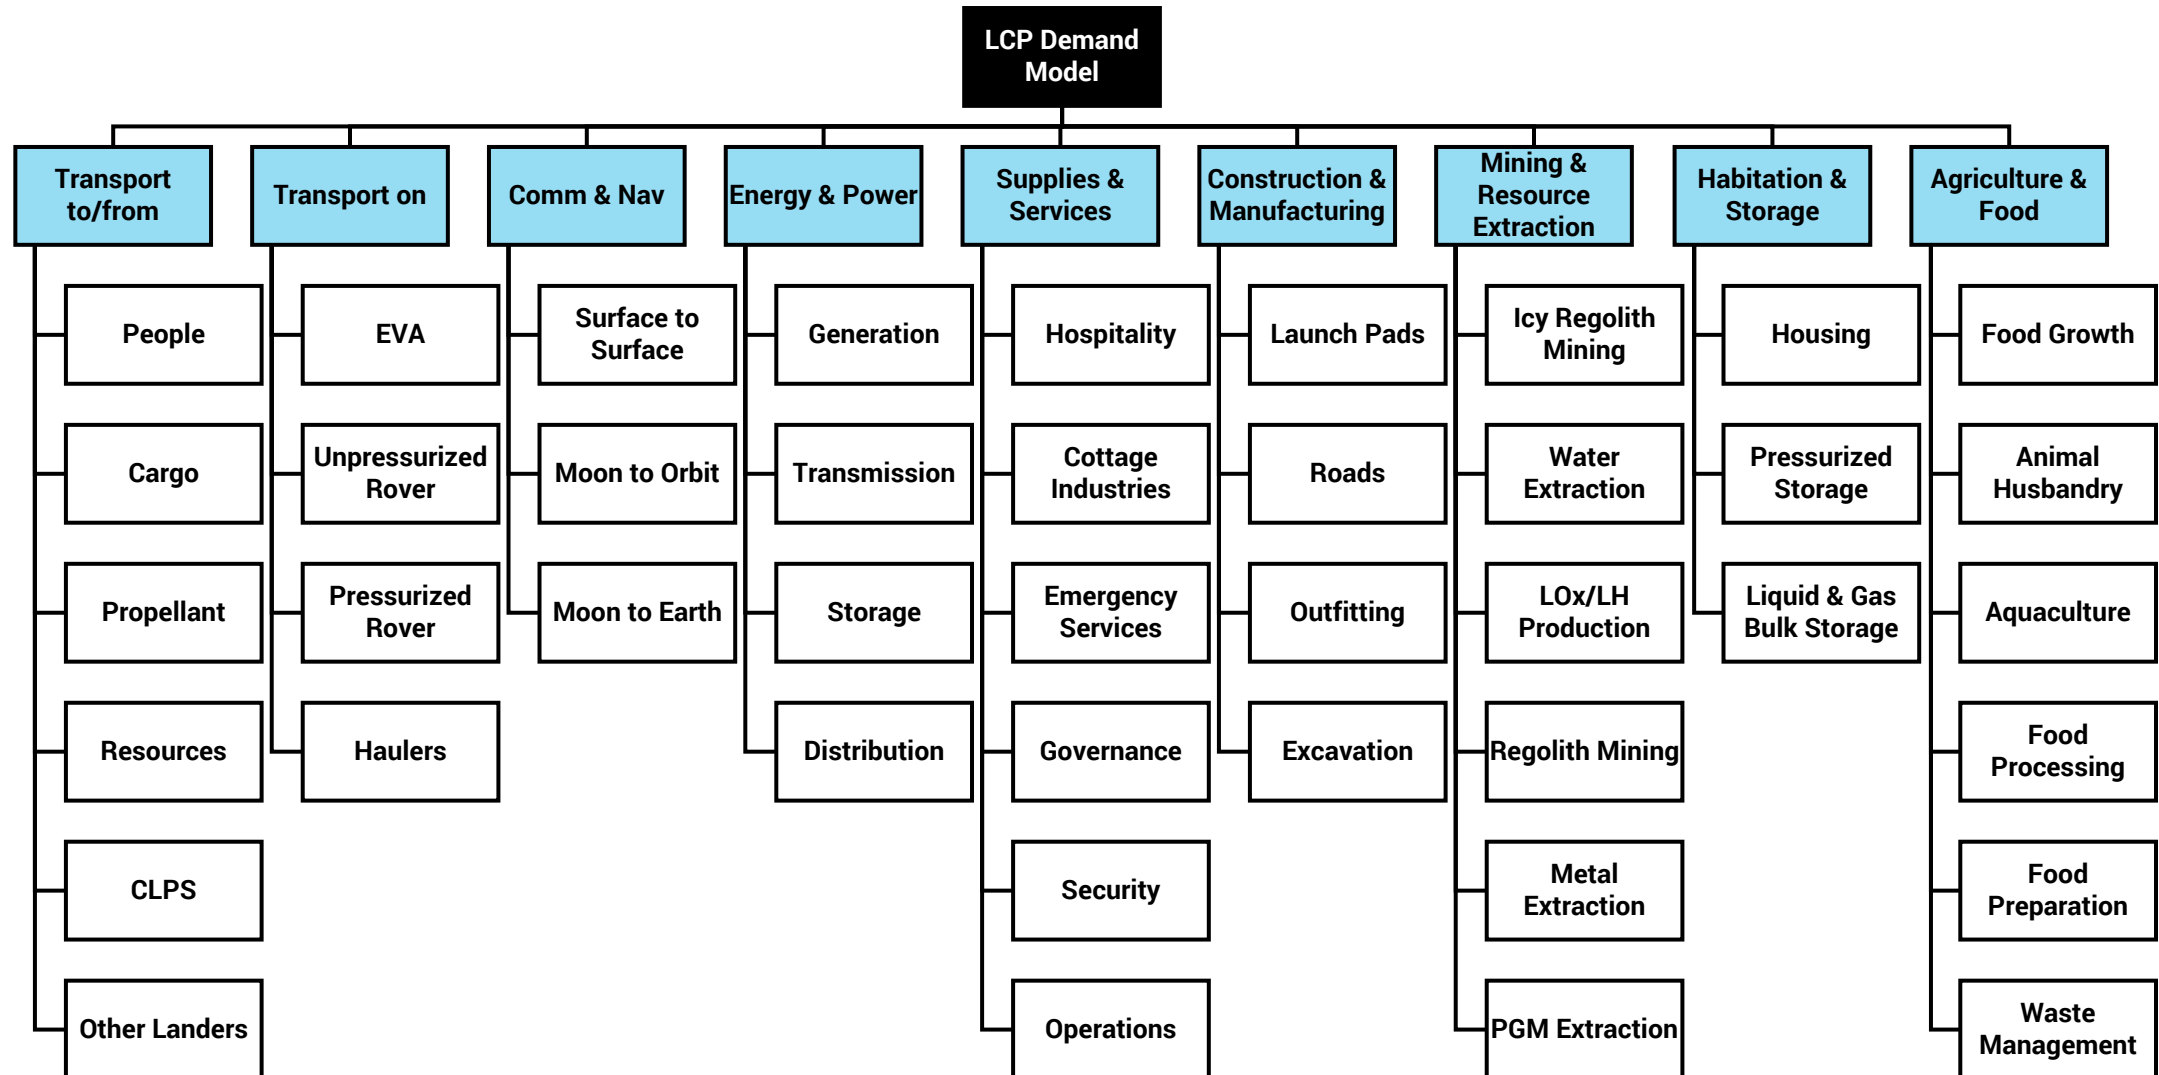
LCP Demand Model

Transport to/from

People

Cargo

Propellant

Resources

CLPS

Other Landers

Transport on

EVA

Unpressurized Rover

Pressurized Rover

Haulers

Comm & Nav

Surface to Surface

Moon to Orbit

Moon to Earth

Energy & Power

Generation

Transmission

Storage

Distribution

Supplies & Services

Hospitality

Cottage Industries

Emergency Services

Governance

Security

Operations

Construction & Manufacturing

Launch Pads

Roads

Outfitting

Excavation

Mining & Resource Extraction

Icy Regolith Mining

Water Extraction

LOx/LH Production

Regolith Mining

Metal Extraction

PGM Extraction

Habitation & Storage

Housing

Pressurized Storage

Liquid & Gas Bulk Storage

Agriculture & Food

Food Growth

Animal Husbandry

Aquaculture

Food Processing

Food Preparation

Waste Management